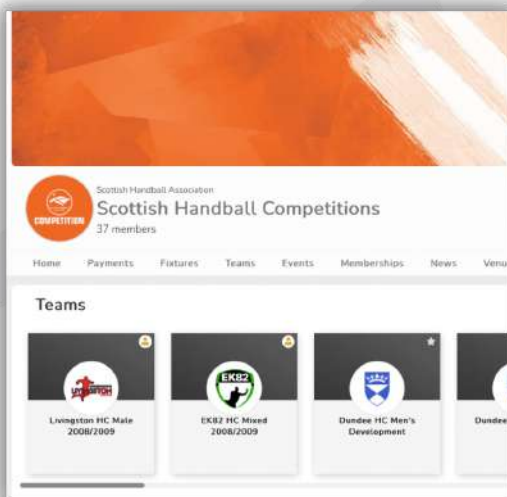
COMPETITION

Scottish Handball Association

Scottish Handball Competitions

37 members

Home Payments Fixtures Teams Events Memberships News Venu

Teams

LIVINGSTON

Livingston HC Male 2008/2009

EK82

EK82 HC Mixed 2008/2009

Dundee HC Men's Development

Dundee